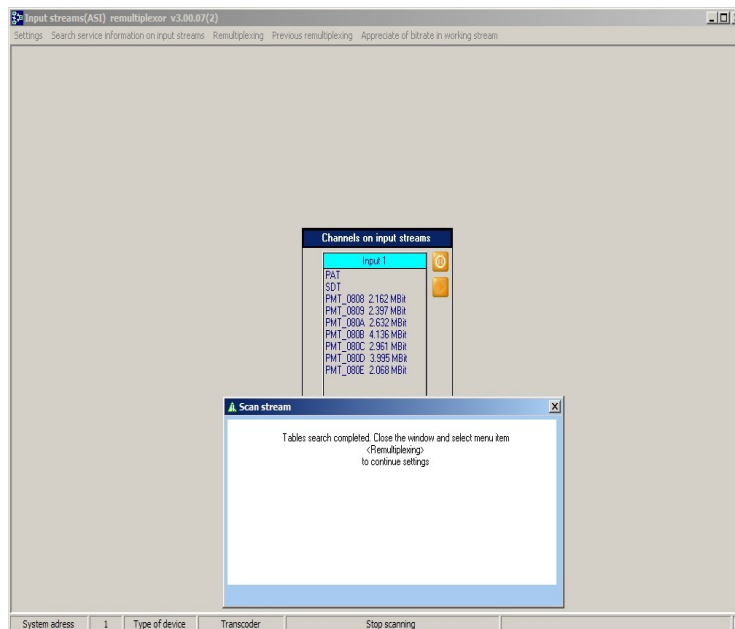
Input streams(ASI) remultiplexor v3.00.07(2)

Settings Search service information on input streams Remultiplexing Previous remultiplexing Appreciate of bitrate in working stream

Channels on input streams

Input 1

PAT
SDT
PMT_0808 2.162 MBit
PMT_0809 2.397 MBit
PMT_080A 2.632 MBit
PMT_080B 4.136 MBit
PMT_080C 2.961 MBit
PMT_080D 3.995 MBit
PMT_080E 2.068 MBit

Scan stream

Tables search completed. Close the window and select menu item <Remultiplexing> to continue settings

System adress | 1 | Type of device | Transcoder | Stop scanning